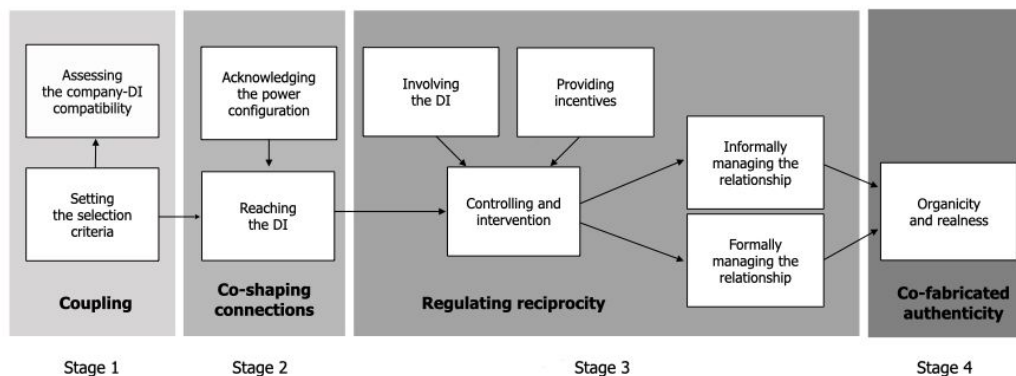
Assessing the company-DI compatibility

Setting the selection criteria

Coupling

Stage 1

Acknowledging the power configuration

Reaching the DI

Co-shaping connections

Stage 2

Involving the DI

Providing incentives

Controlling and intervention

Informally managing the relationship

Formally managing the relationship

Regulating reciprocity

Stage 3

Organicity and realness

Co-fabricated authenticity

Stage 4